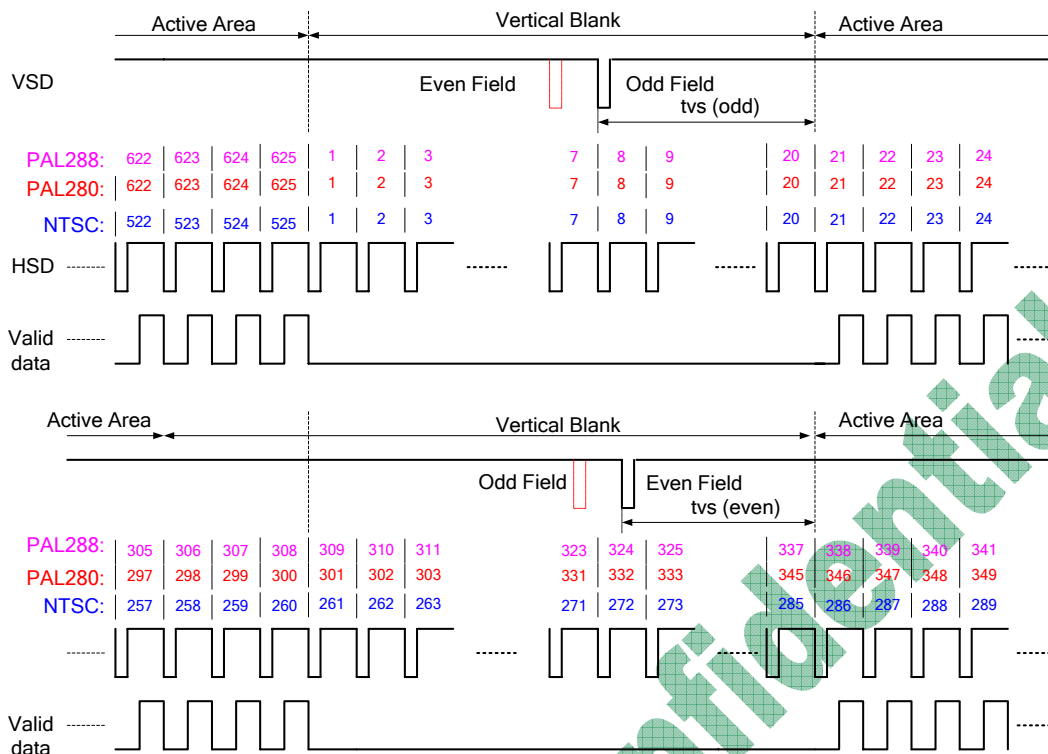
Active Area
Vertical Blank
Active Area

VSD
Even Field
Odd Field
tvs (odd)

PAL288: 622 623 624 625 1 2 3 7 8 9 20 21 22 23 24
PAL280: 622 623 624 625 1 2 3 7 8 9 20 21 22 23 24
NTSC: 522 523 524 525 1 2 3 7 8 9 20 21 22 23 24

HSD

Valid data

Active Area
Vertical Blank
Active Area

Odd Field
Even Field
tvs (even)

PAL288: 305 306 307 308 309 310 311 323 324 325 337 338 339 340 341
PAL280: 297 298 299 300 301 302 303 331 332 333 345 346 347 348 349
NTSC: 257 258 259 260 261 262 263 271 272 273 285 286 287 288 289

Valid data

Confidential